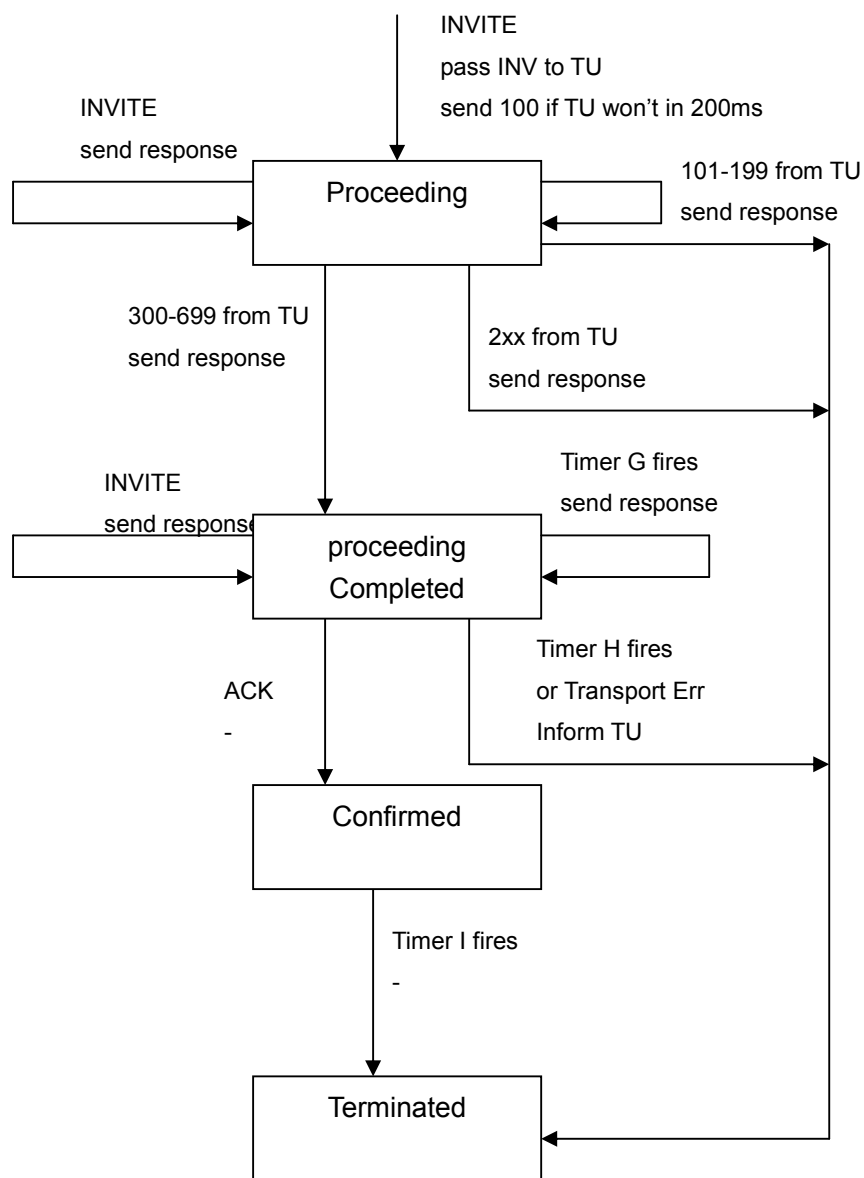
INVITE
pass INV to TU
send 100 if TU won't in 200ms

INVITE
send response

Proceeding

101-199 from TU
send response

300-699 from TU
send response

2xx from TU
send response

INVITE
send response

Timer G fires
send response

proceeding
Completed

Timer H fires
or Transport Err
Inform TU

ACK
-

Confirmed

Timer I fires
-

Terminated